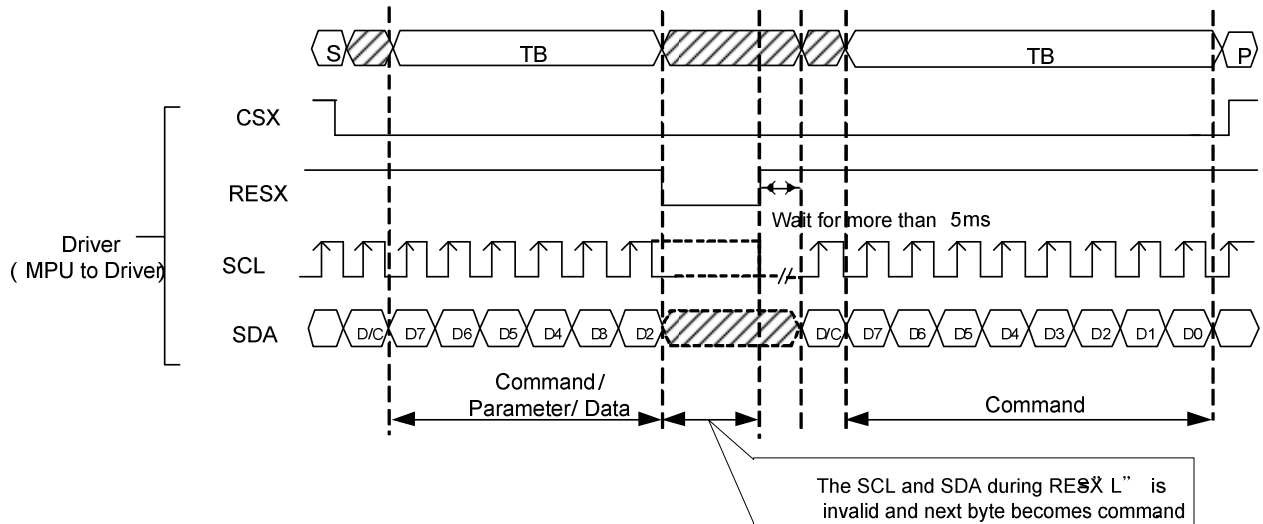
S
TB
TB
P
CSX
RESX
Wait for more than 5ms
Driver
( MPU to Driver)
SCL
SDA
D/C
D7
D6
D5
D4
D3
D2
D/C
D7
D6
D5
D4
D3
D2
D1
D0
Command /
Parameter/ Data
Command
The SCL and SDA during RESX L" is invalid and next byte becomes command